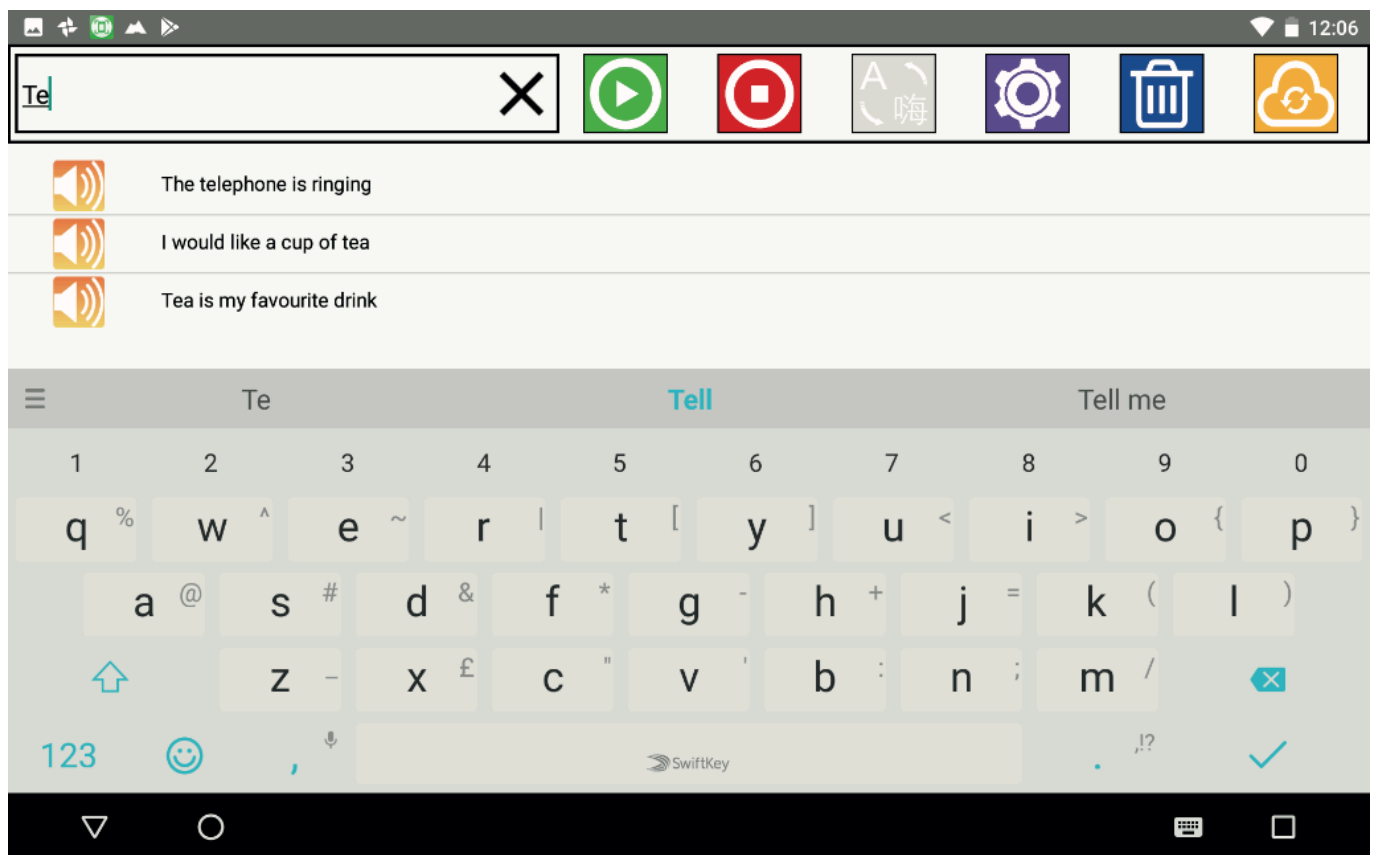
12:06

Te

A 嗨

The telephone is ringing

I would like a cup of tea

Tea is my favourite drink

Te Tell Tell me

1 2 3 4 5 6 7 8 9 0

q % w ^ e ~ r | t [ y ] u < i > o { p }

a @ s # d & f * g - h + j = k ( l )

z – x £ c " v ' b : n ; m /

123 , SwiftKey . ,!?